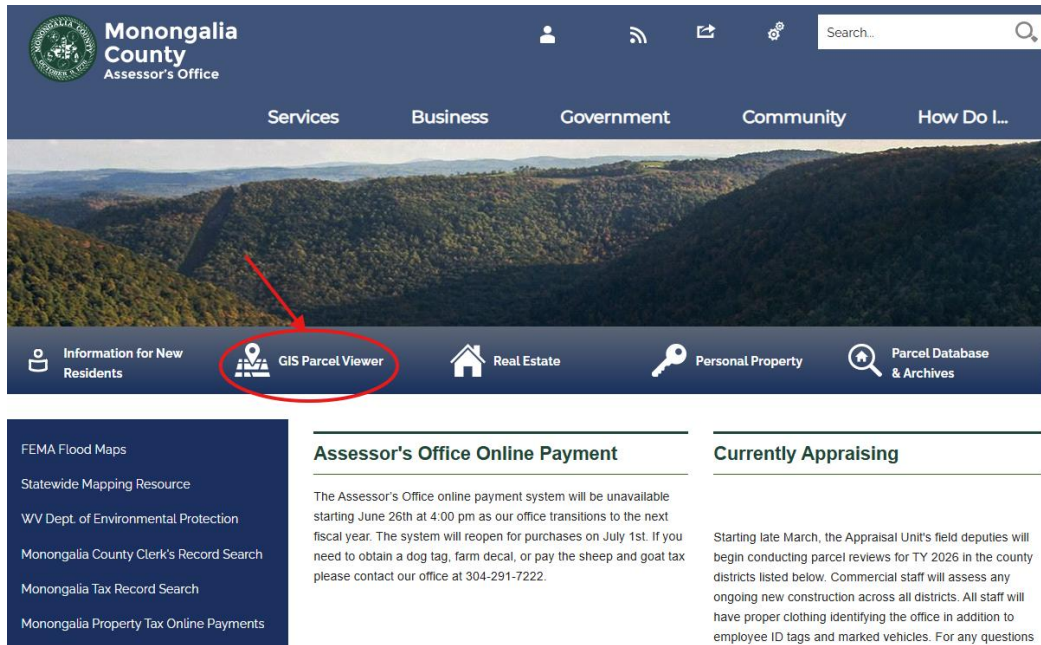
Monongalia County Assessor's Office

Search...

Services Business Government Community How Do I...

Information for New Residents

GIS Parcel Viewer

Real Estate

Personal Property

Parcel Database & Archives

FEMA Flood Maps

Statewide Mapping Resource

WV Dept. of Environmental Protection

Monongalia County Clerk's Record Search

Monongalia Tax Record Search

Monongalia Property Tax Online Payments

Assessor's Office Online Payment

The Assessor's Office online payment system will be unavailable starting June 26th at 4:00 pm as our office transitions to the next fiscal year. The system will reopen for purchases on July 1st. If you need to obtain a dog tag, farm decal, or pay the sheep and goat tax please contact our office at 304-291-7222.

Currently Appraising

Starting late March, the Appraisal Unit's field deputies will begin conducting parcel reviews for TY 2026 in the county districts listed below. Commercial staff will assess any ongoing new construction across all districts. All staff will have proper clothing identifying the office in addition to employee ID tags and marked vehicles. For any questions